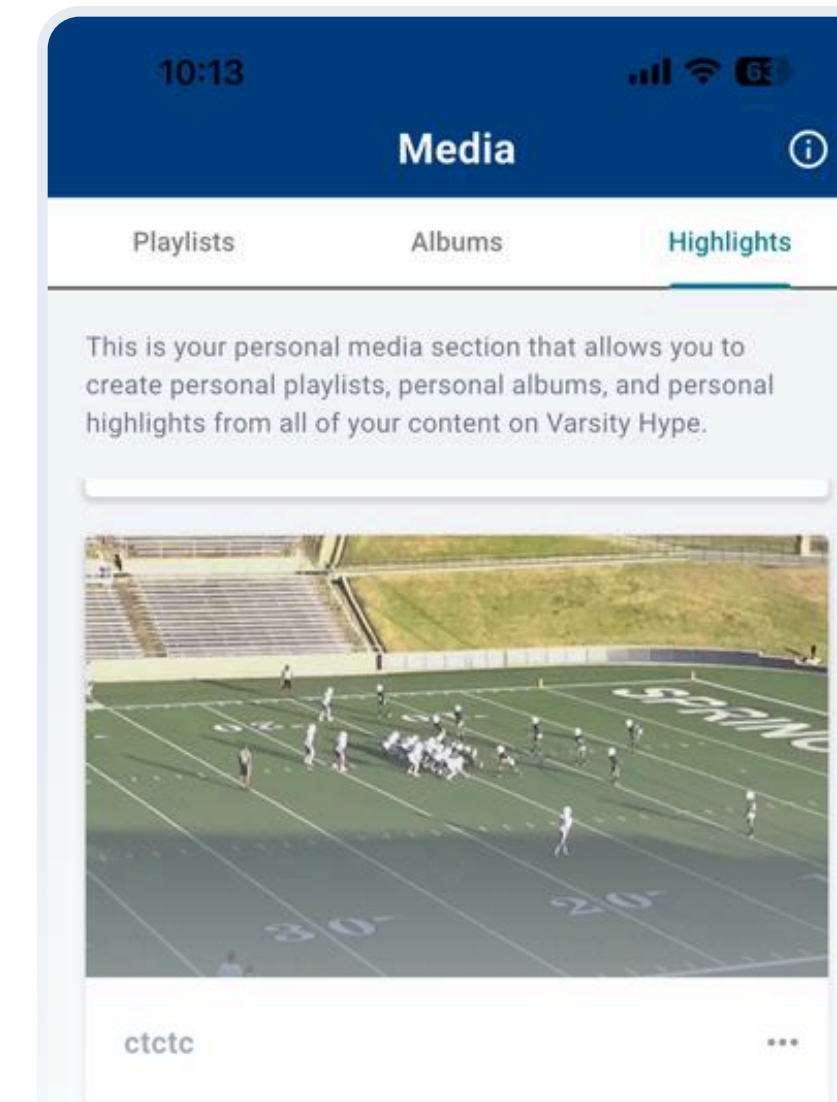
10:13

Media

Playlists Albums Highlights

This is your personal media section that allows you to create personal playlists, personal albums, and personal highlights from all of your content on Varsity Hype.

30 20

ctctc

...